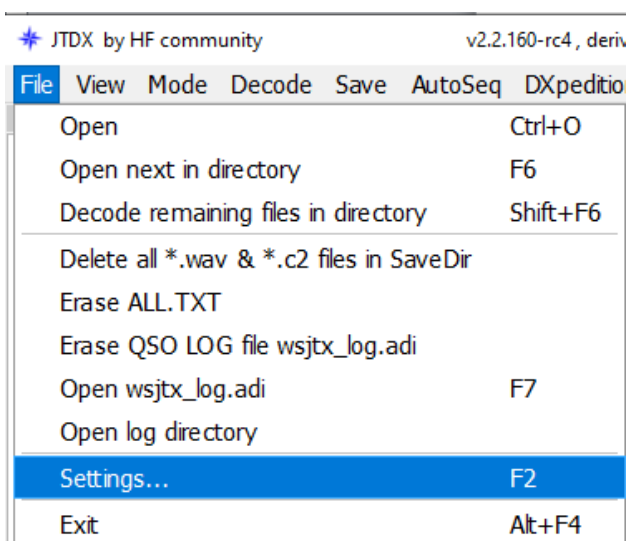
JTDX by HF community v2.2.160-rc4 , deriv

File View Mode Decode Save AutoSeq DXpeditio

Open Ctrl+O
Open next in directory F6
Decode remaining files in directory Shift+F6
Delete all *.wav & *.c2 files in SaveDir
Erase ALL.TXT
Erase QSO LOG file wsjtx_log.adi
Open wsjtx_log.adi F7
Open log directory
Settings... F2
Exit Alt+F4